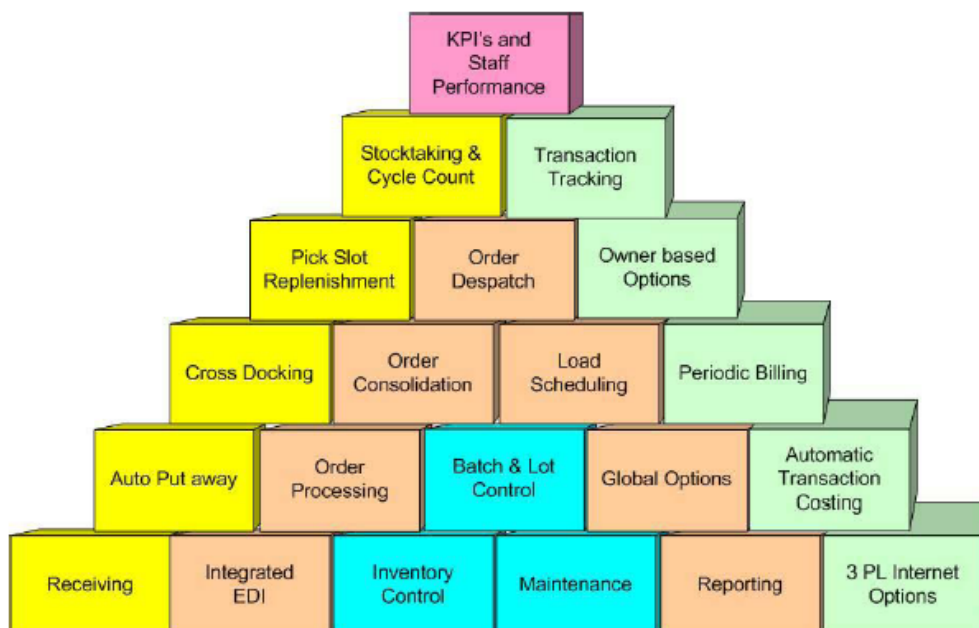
KPI's and Staff Performance

Stocktaking & Cycle Count

Transaction Tracking

Pick Slot Replenishment

Order Despatch

Owner based Options

Cross Docking

Order Consolidation

Load Scheduling

Periodic Billing

Auto Put away

Order Processing

Batch & Lot Control

Global Options

Automatic Transaction Costing

Receiving

Integrated EDI

Inventory Control

Maintenance

Reporting

3 PL Internet Options